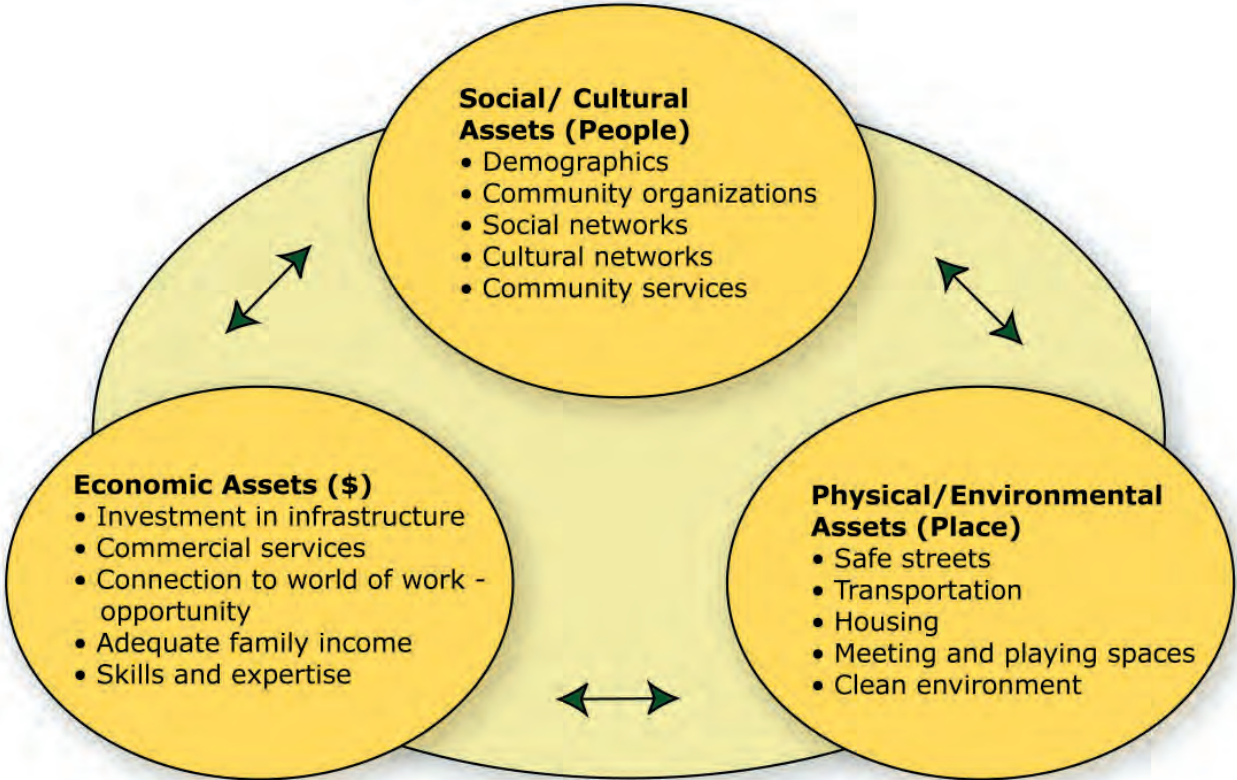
**Social/ Cultural Assets (People)**
- Demographics
- Community organizations
- Social networks
- Cultural networks
- Community services

**Economic Assets ($)**
- Investment in infrastructure
- Commercial services
- Connection to world of work - opportunity
- Adequate family income
- Skills and expertise

**Physical/Environmental Assets (Place)**
- Safe streets
- Transportation
- Housing
- Meeting and playing spaces
- Clean environment